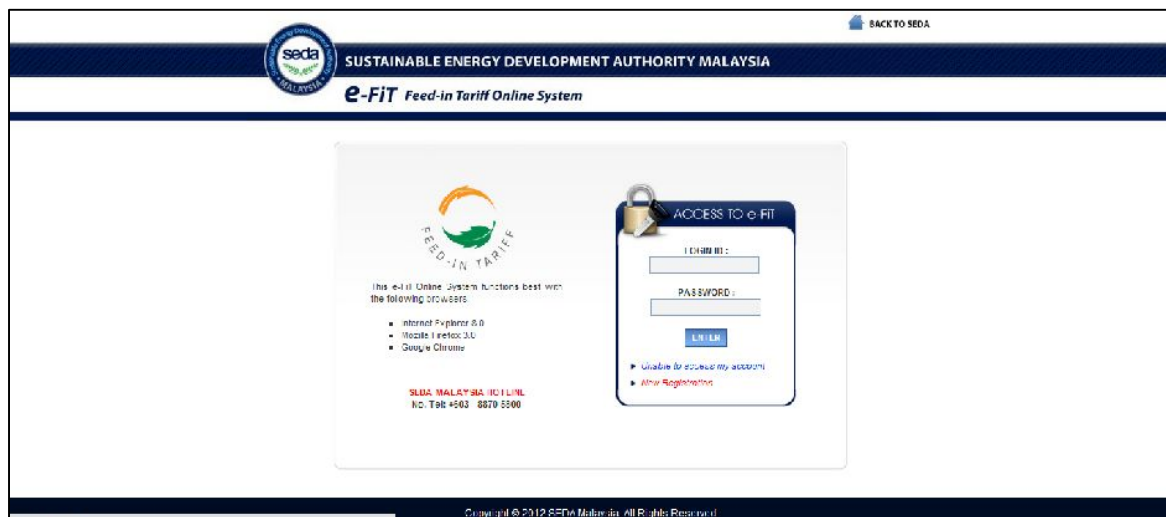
BACK TO SEDA

seda

MALAYSIA

SUSTAINABLE ENERGY DEVELOPMENT AUTHORITY MALAYSIA

e-FiT Feed-in Tariff Online System

FEED-IN TARIFF

This e-FiT Online System functions best with the following browsers:

- Internet Explorer 8.0
- Mozilla Firefox 3.0
- Google Chrome

SEDA MALAYSIA HOTLINE
No. Tel: +603 8870 5800

ACCESS TO e-FiT

LOGIN ID :

PASSWORD :

ENTER

Unable to access my account

New Registration

Copyright © 2012 SEDA Malaysia. All Rights Reserved